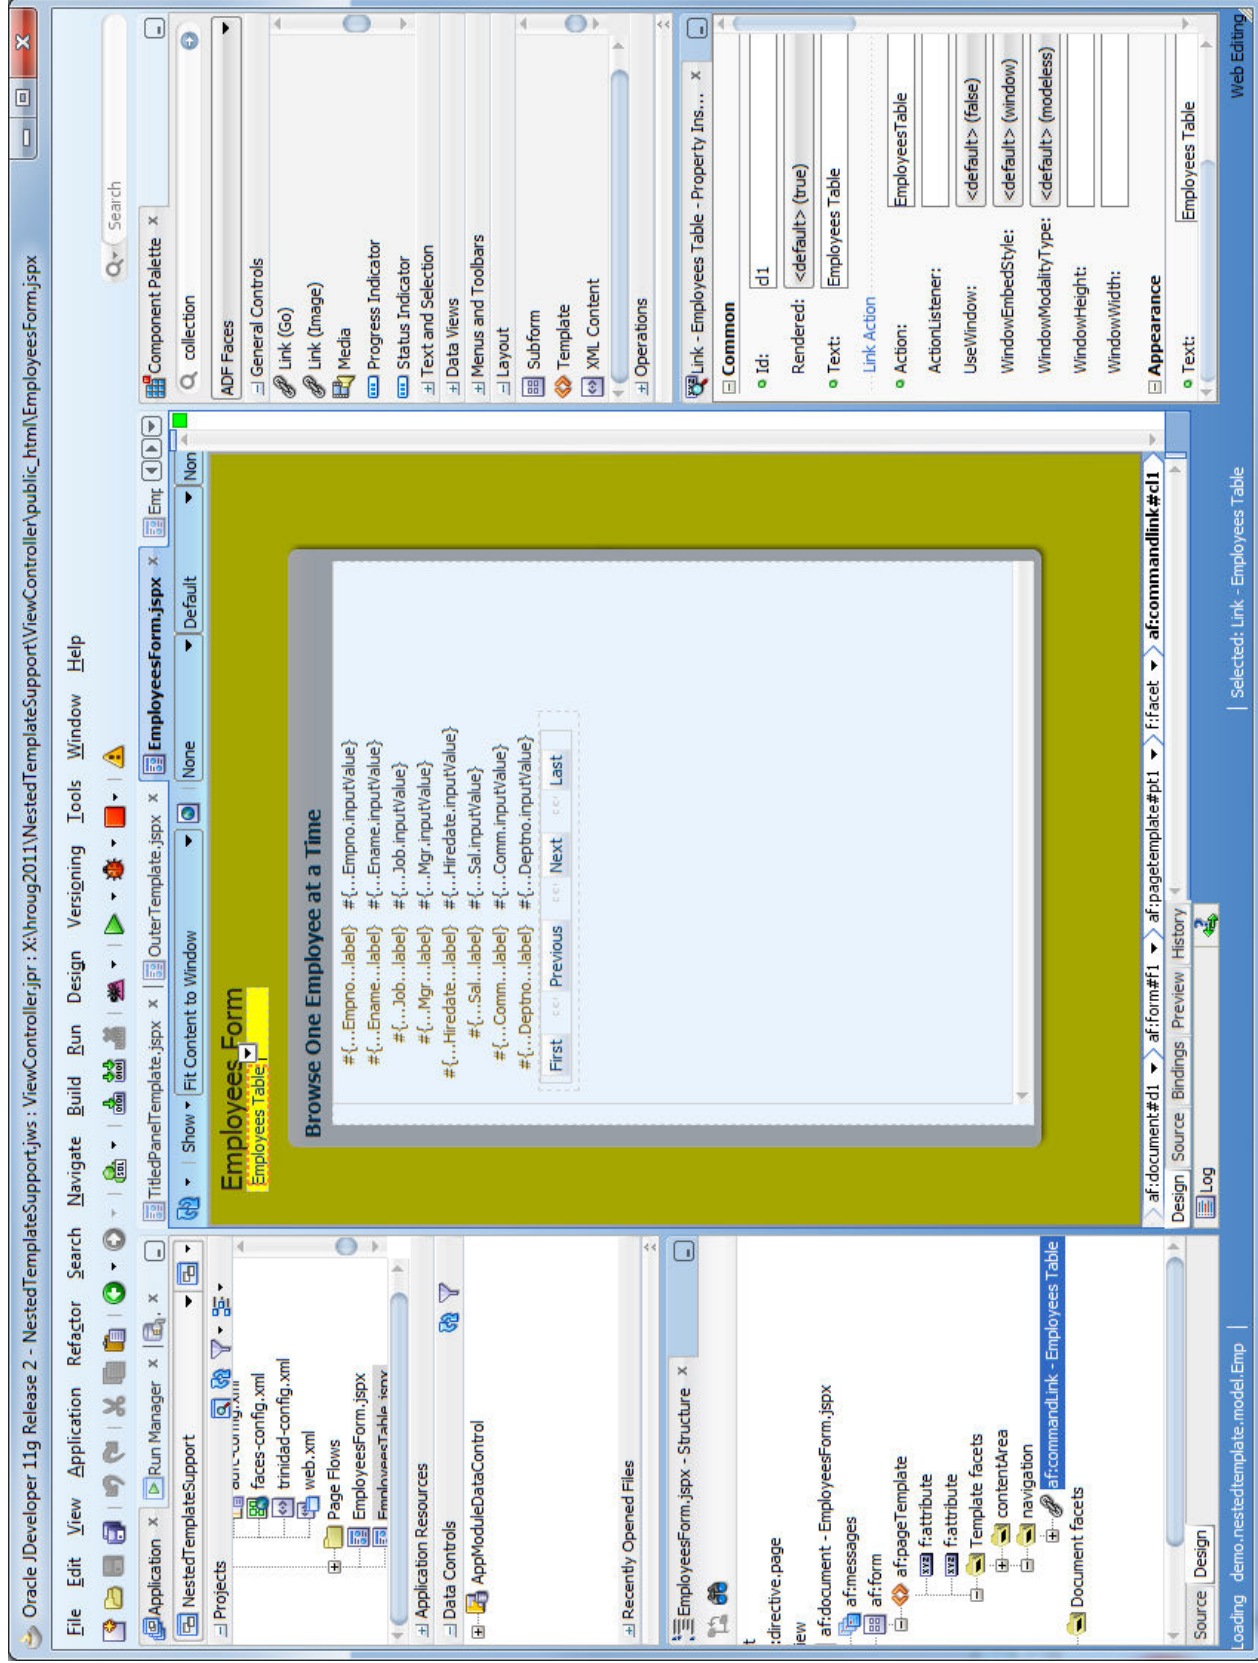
Oracle JDeveloper 11g Release 2 - NestedTemplateSupport.jws : ViewController.jpr : X:\hroug2011\NestedTemplateSupport\ViewController\public_html\EmployeesForm.jspx

File Edit View Application Refactor Search Navigate Build Run Design Versioning Tools Window Help

Application × Run Manager ×

NestedTemplateSupport

Projects
faces-config.xml
trinidad-config.xml
web.xml
Page Flows
EmployeesForm.jspx
EmployeesTable.jspx

Application Resources
Data Controls
AppModuleDataControl

Recently Opened Files

EmployeesForm.jspx - Structure ×

directive.page
af:document - EmployeesForm.jspx
af:messages
af:form
af:pageTemplate
f:attribute
f:attribute
Template facets
contentArea
navigation
af:commandLink - Employees Table
Document facets

Source Design

TitledPanelTemplate.jspx × OuterTemplate.jspx × EmployeesForm.jspx × Emp

Show ▾ Fit Content to Window None Default Non

Employees Form
Employees Table

Browse One Employee at a Time

#{...Empno...label} #{...Empno.inputValue}
#{...Ename...label} #{...Ename.inputValue}
#{...Job...label} #{...Job.inputValue}
#{...Mgr...label} #{...Mgr.inputValue}
#{...Hiredate...label} #{...Hiredate.inputValue}
#{...Sal...label} #{...Sal.inputValue}
#{...Comm...label} #{...Comm.inputValue}
#{...Deptno...label} #{...Deptno.inputValue}

First Previous Next Last

af:document#d1 ▸ af:form#f1 ▸ af:pagetemplate#pt1 ▸ f:facet ▸ af:commandlink#cl1

Design Source Bindings Preview History

Log

Component Palette ×
Search
collection
ADF Faces
General Controls
Link (Go)
Link (Image)
Media
Progress Indicator
Status Indicator
Text and Selection
Data Views
Menus and Toolbars
Layout
Subform
Template
XML Content
Operations

Link - Employees Table - Property Ins... ×
Common
Id: cl1
Rendered: <default> (true)
Text: Employees Table
Link Action
Action: EmployeesTable
ActionListener:
UseWindow: <default> (false)
WindowEmbedStyle: <default> (window)
WindowModalityType: <default> (modeless)
WindowHeight:
WindowWidth:
Appearance
Text: Employees Table

Loading demo.nestedtemplate.model.Emp | Selected: Link - Employees Table | Web Editing